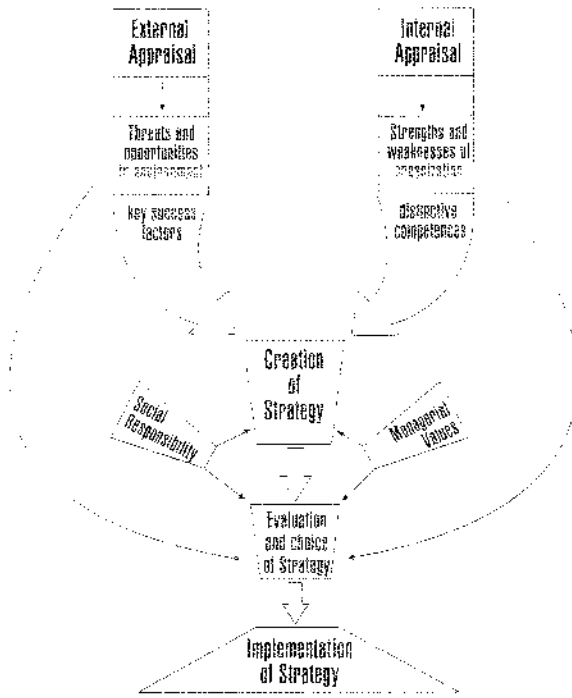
External Appraisal

Threats and opportunities in environment

key success factors

Internal Appraisal

Strengths and weaknesses of organization

distinctive competences

Creation of Strategy

Social Responsibility

Managerial Values

Evaluation and choice of Strategy

Implementation of Strategy